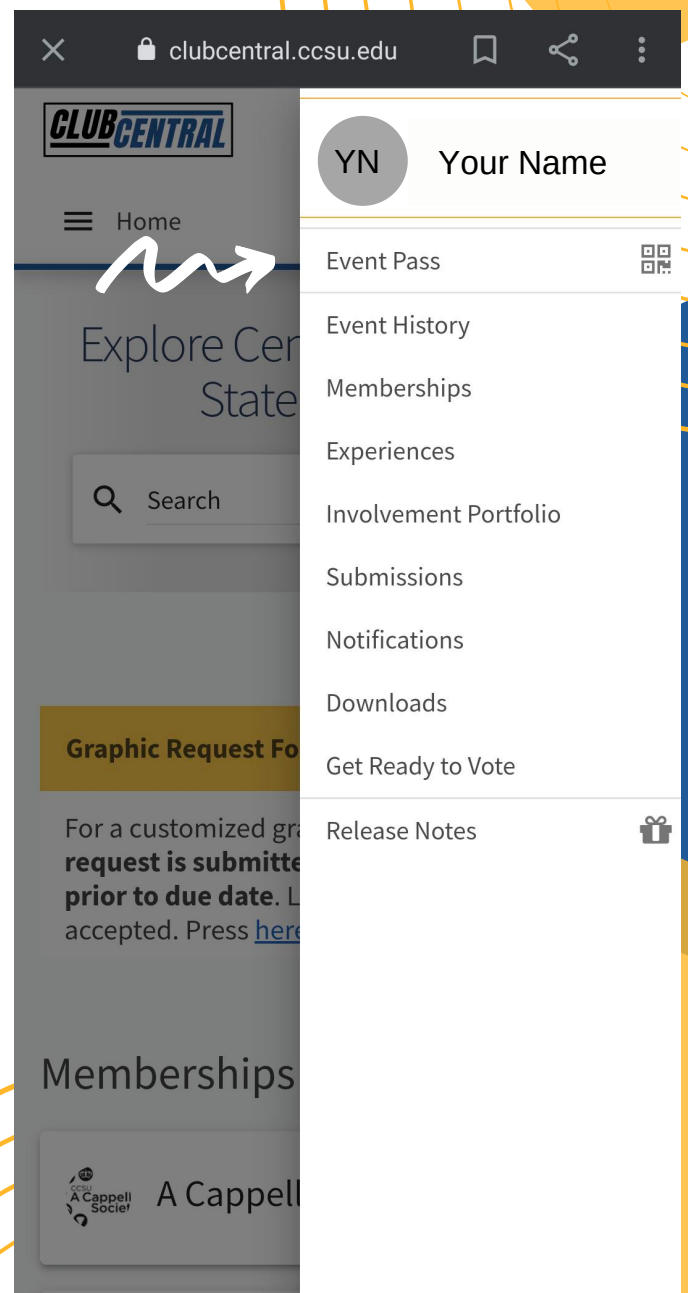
clubcentral.ccsu.edu

CLUB CENTRAL

Home

Explore Cen
State

Search

Graphic Request Fo

For a customized gra
request is submitte
prior to due date. L
accepted. Press here

Memberships

CCSU A Cappella Society

A Cappell

YN Your Name

Event Pass

Event History

Memberships

Experiences

Involvement Portfolio

Submissions

Notifications

Downloads

Get Ready to Vote

Release Notes